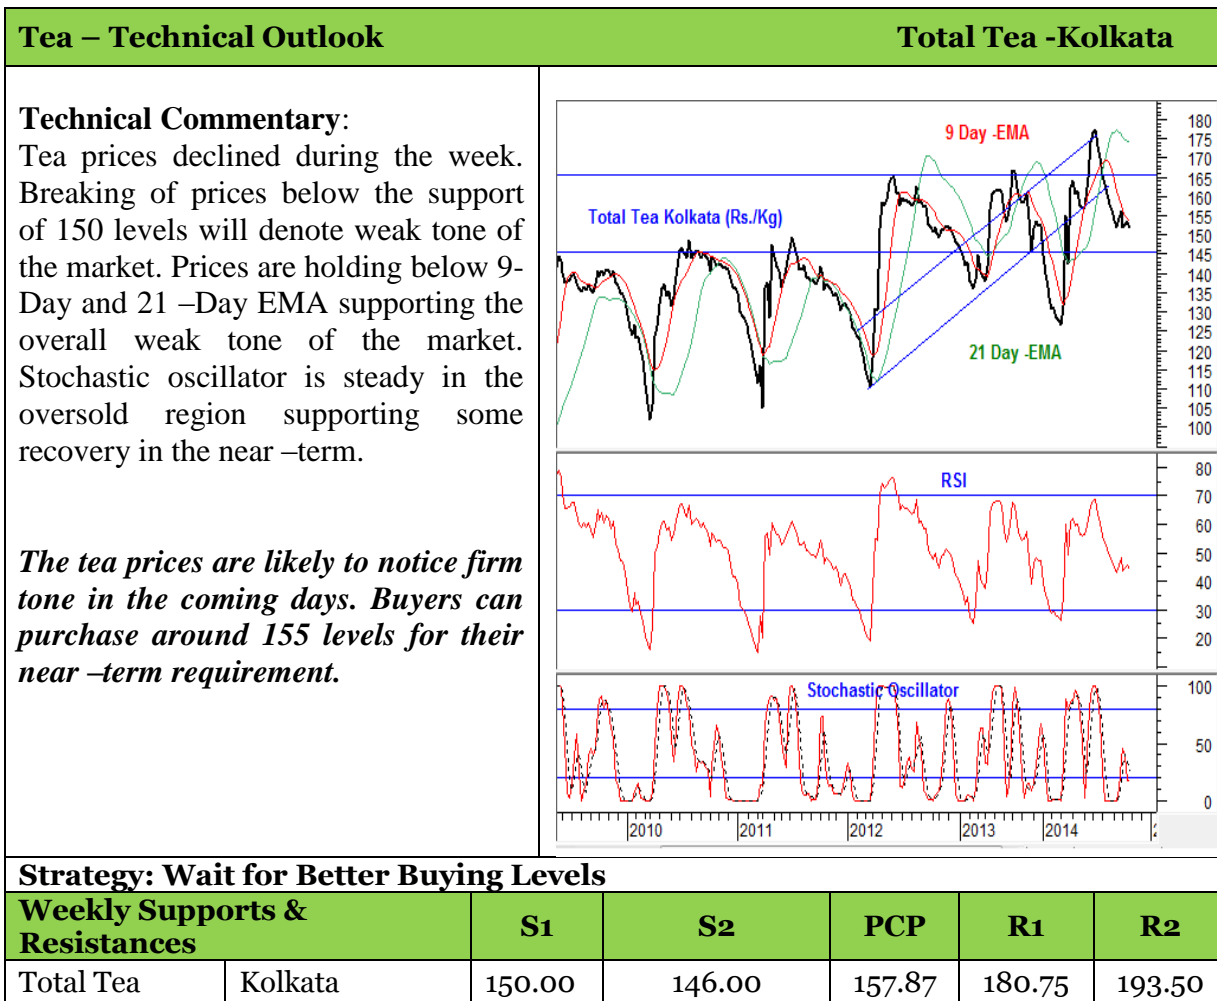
Tea – Technical Outlook Total Tea -Kolkata

**Technical Commentary**:
Tea prices declined during the week. Breaking of prices below the support of 150 levels will denote weak tone of the market. Prices are holding below 9-Day and 21 –Day EMA supporting the overall weak tone of the market. Stochastic oscillator is steady in the oversold region supporting some recovery in the near –term.

*The tea prices are likely to notice firm tone in the coming days. Buyers can purchase around 155 levels for their near –term requirement.*

9 Day -EMA
Total Tea Kolkata (Rs./Kg)
21 Day -EMA
180 175 170 165 160 155 150 145 140 135 130 125 120 115 110 105 100
RSI
80 70 60 50 40 30 20
Stochastic Oscillator
100 50 0
2010 2011 2012 2013 2014

Strategy: Wait for Better Buying Levels

| Weekly Supports & Resistances | | S1 | S2 | PCP | R1 | R2 |
|---|---|---|---|---|---|---|
| Total Tea | Kolkata | 150.00 | 146.00 | 157.87 | 180.75 | 193.50 |